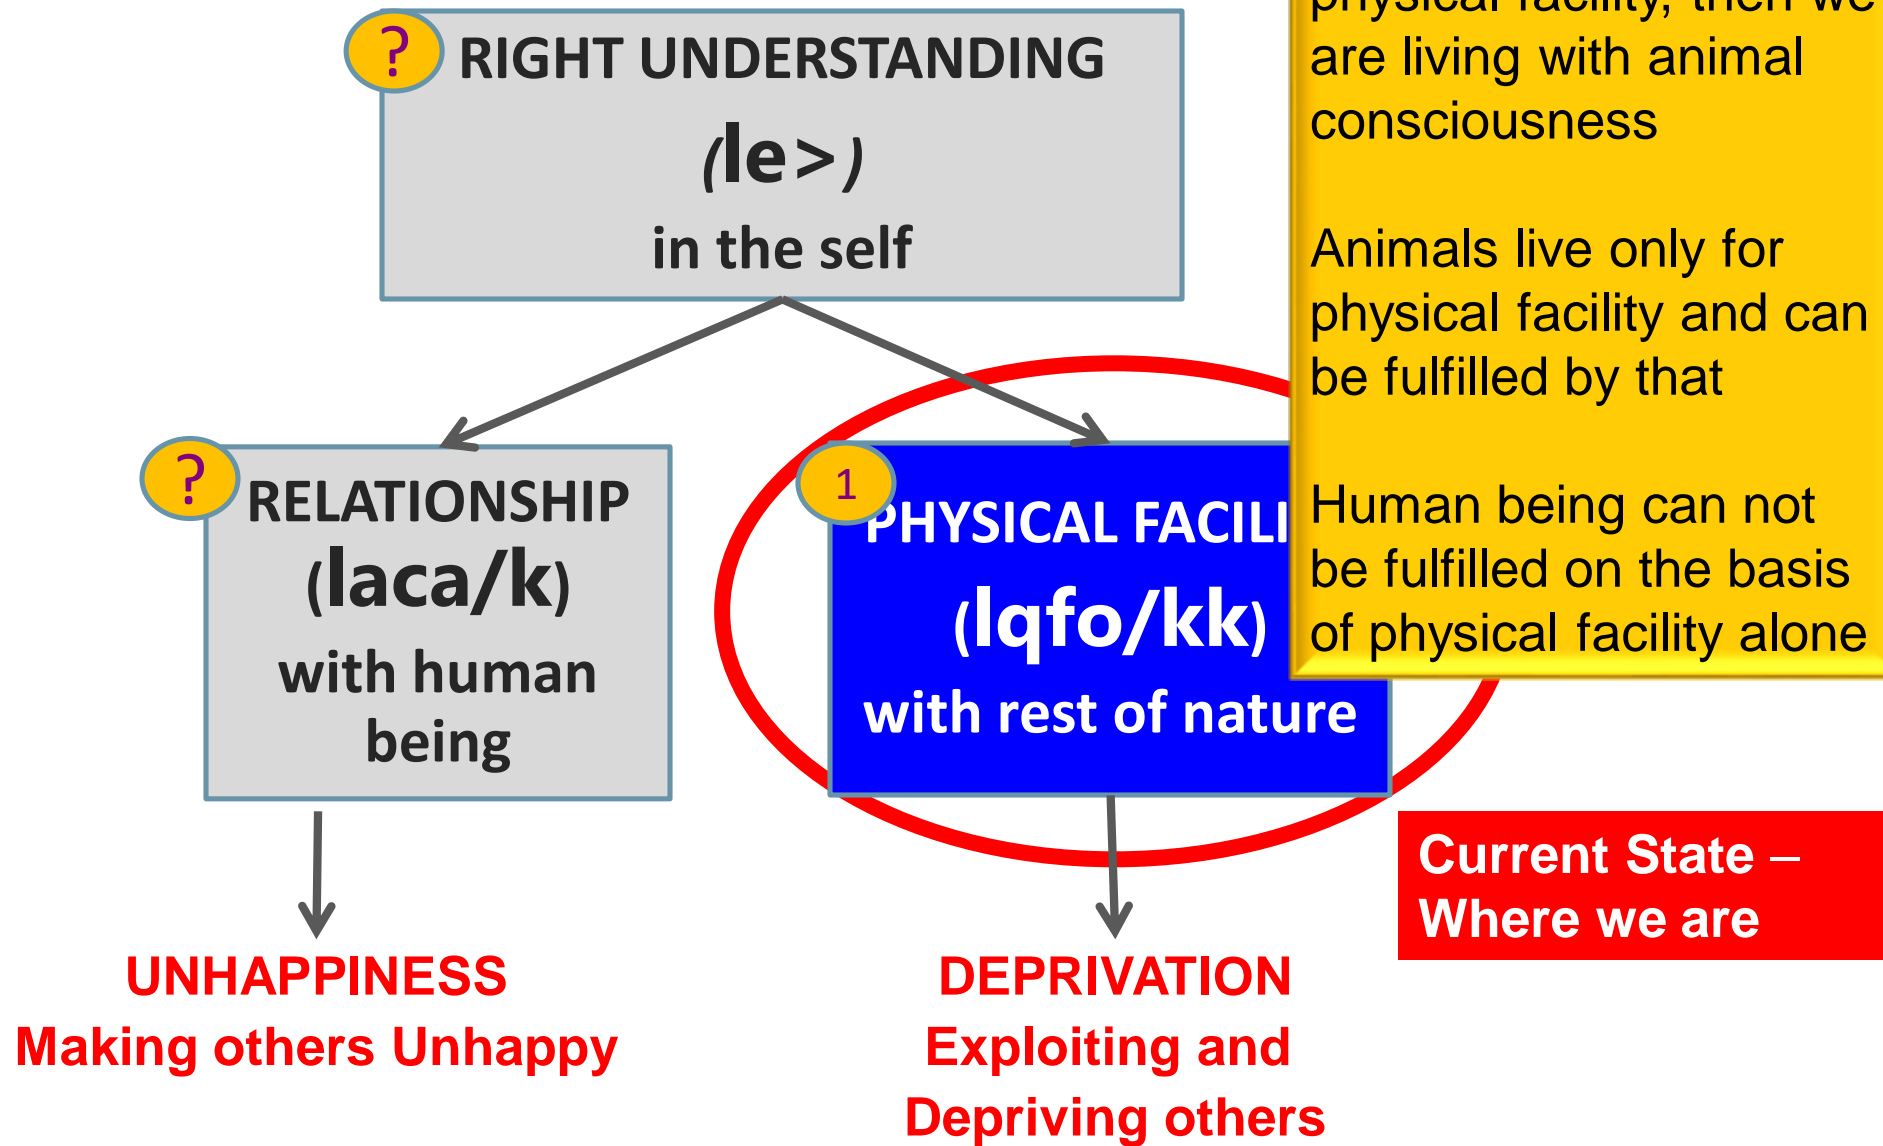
?
RIGHT UNDERSTANDING
(le>)
in the self

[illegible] are living with animal consciousness

Animals live only for physical facility and can be fulfilled by that

Human being can not be fulfilled on the basis of physical facility alone

?
RELATIONSHIP
(laca/k)
with human being

1
PHYSICAL FACILI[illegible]
(lqfo/kk)
with rest of nature

Current State – Where we are

UNHAPPINESS
Making others Unhappy

DEPRIVATION
Exploiting and Depriving others